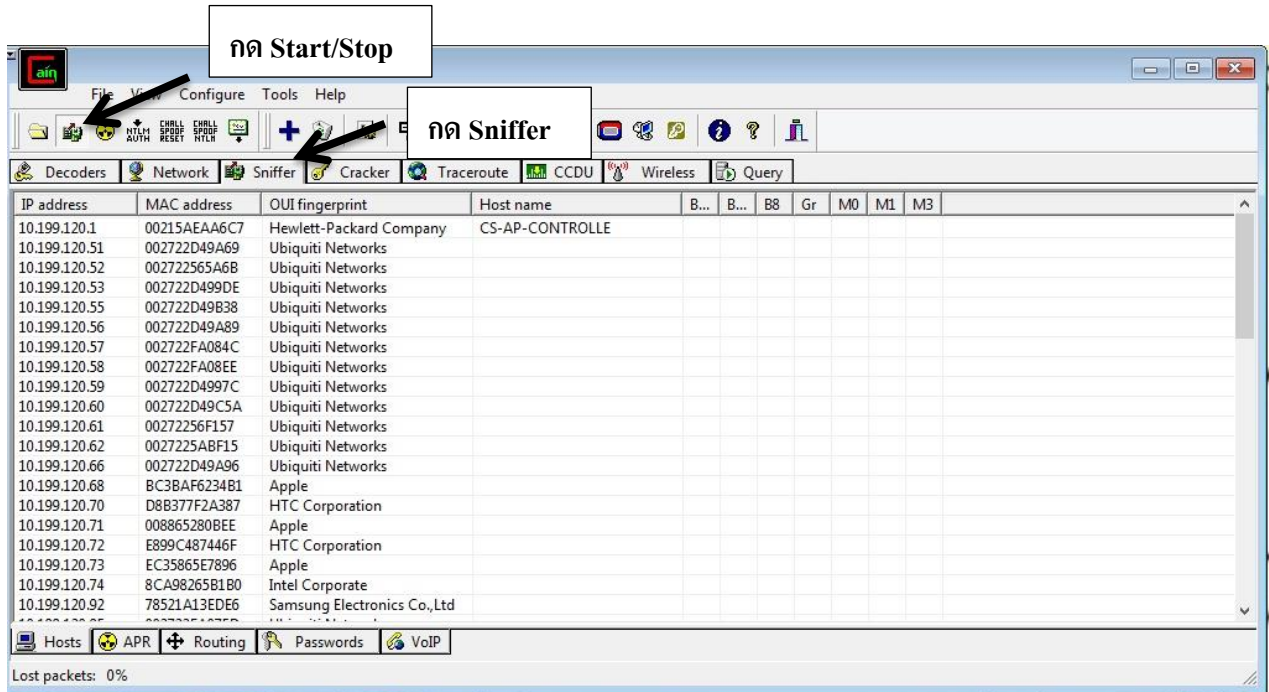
กด Start/Stop

File View Configure Tools Help

กด Sniffer

NTLM AUTH CHALL SPOOF RESET CHALL SPOOF NTLM

Decoders | Network | Sniffer | Cracker | Traceroute | CCDU | Wireless | Query

| IP address | MAC address | OUI fingerprint | Host name | B... | B... | B8 | Gr | M0 | M1 | M3 |
|---|---|---|---|---|---|---|---|---|---|---|
| 10.199.120.1 | 00215AEAA6C7 | Hewlett-Packard Company | CS-AP-CONTROLLE | | | | | | | |
| 10.199.120.51 | 002722D49A69 | Ubiquiti Networks | | | | | | | | |
| 10.199.120.52 | 002722565A6B | Ubiquiti Networks | | | | | | | | |
| 10.199.120.53 | 002722D499DE | Ubiquiti Networks | | | | | | | | |
| 10.199.120.55 | 002722D49B38 | Ubiquiti Networks | | | | | | | | |
| 10.199.120.56 | 002722D49A89 | Ubiquiti Networks | | | | | | | | |
| 10.199.120.57 | 002722FA084C | Ubiquiti Networks | | | | | | | | |
| 10.199.120.58 | 002722FA08EE | Ubiquiti Networks | | | | | | | | |
| 10.199.120.59 | 002722D4997C | Ubiquiti Networks | | | | | | | | |
| 10.199.120.60 | 002722D49C5A | Ubiquiti Networks | | | | | | | | |
| 10.199.120.61 | 00272256F157 | Ubiquiti Networks | | | | | | | | |
| 10.199.120.62 | 0027225ABF15 | Ubiquiti Networks | | | | | | | | |
| 10.199.120.66 | 002722D49A96 | Ubiquiti Networks | | | | | | | | |
| 10.199.120.68 | BC3BAF6234B1 | Apple | | | | | | | | |
| 10.199.120.70 | D8B377F2A387 | HTC Corporation | | | | | | | | |
| 10.199.120.71 | 008865280BEE | Apple | | | | | | | | |
| 10.199.120.72 | E899C487446F | HTC Corporation | | | | | | | | |
| 10.199.120.73 | EC35865E7896 | Apple | | | | | | | | |
| 10.199.120.74 | 8CA98265B1B0 | Intel Corporate | | | | | | | | |
| 10.199.120.92 | 78521A13EDE6 | Samsung Electronics Co.,Ltd | | | | | | | | |

Hosts | APR | Routing | Passwords | VoIP

Lost packets: 0%